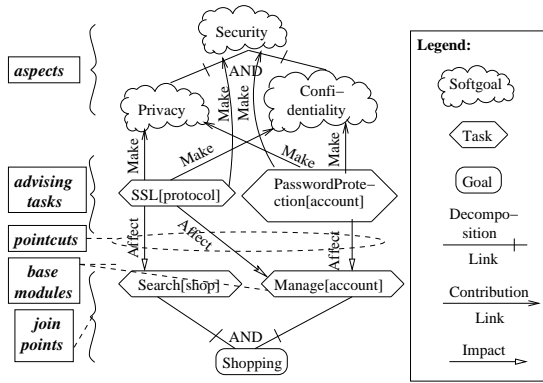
aspects

advising tasks

pointcuts

base modules

join points

Security

AND

Privacy

Confidentiality

Make

Make

Make

Make

Make

Make

SSL[protocol]

PasswordProtection[account]

Affect

Affect

Affect

Search[shop]

Manage[account]

AND

Shopping

Legend:

Softgoal

Task

Goal

Decomposition Link

Contribution Link

Impact